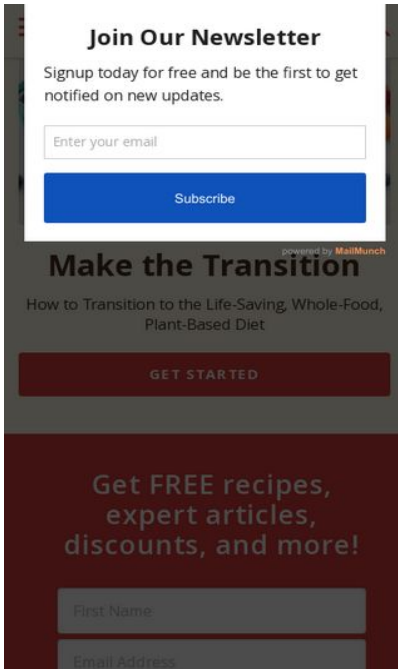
Join Our Newsletter

Signup today for free and be the first to get notified on new updates.

Enter your email

Subscribe

powered by MailMunch

Make the Transition

How to Transition to the Life-Saving, Whole-Food, Plant-Based Diet

GET STARTED

Get FREE recipes, expert articles, discounts, and more!

First Name

Email Address